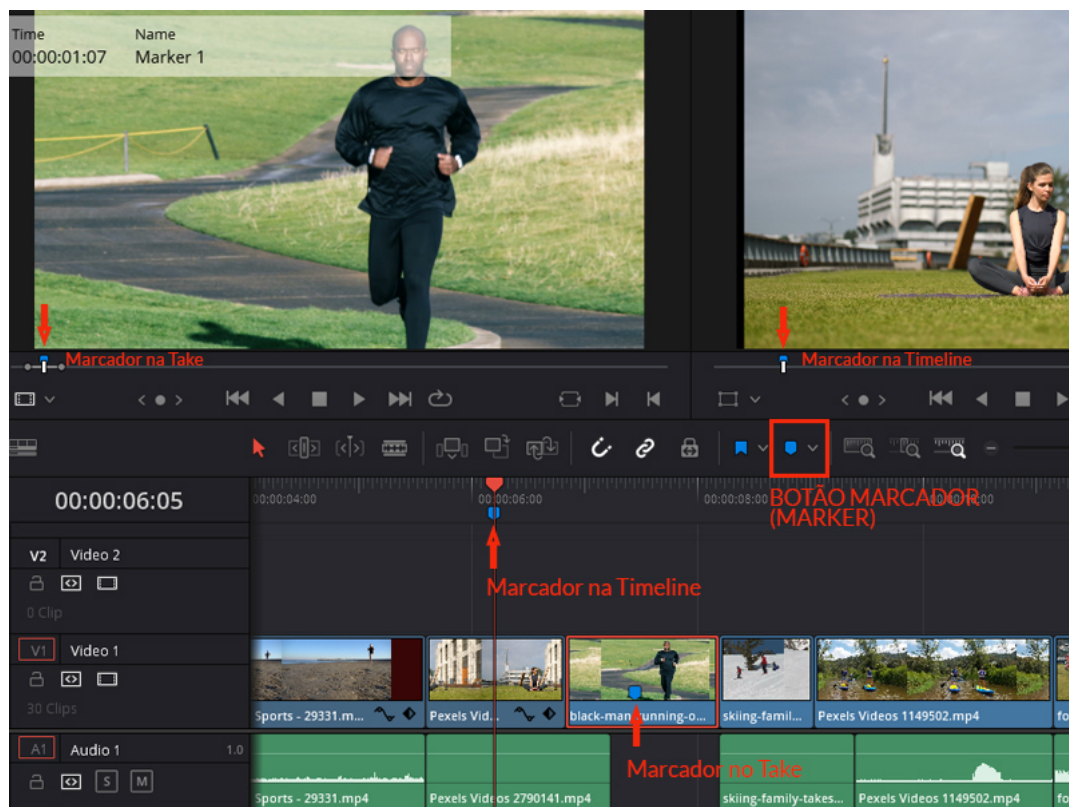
Time
00:00:01:07

Name
Marker 1

Marcador na Take

Marcador na Timeline

00:00:06:05

00:00:04:00
00:00:06:00
00:00:08:00
00:00:10:00

BOTÃO MARCADOR (MARKER)

V2 Video 2
0 Clip

Marcador na Timeline

V1 Video 1
30 Clips

Sports - 29331.m...
Pexels Vid...
black-man-running-o...
skiing-famil...
Pexels Videos 1149502.mp4
fo

A1 Audio 1 1.0
S M

Marcador no Take

Sports - 29331.mp4
Pexels Videos 2790141.mp4
skiing-family-takes...
Pexels Videos 1149502.mp4
fo